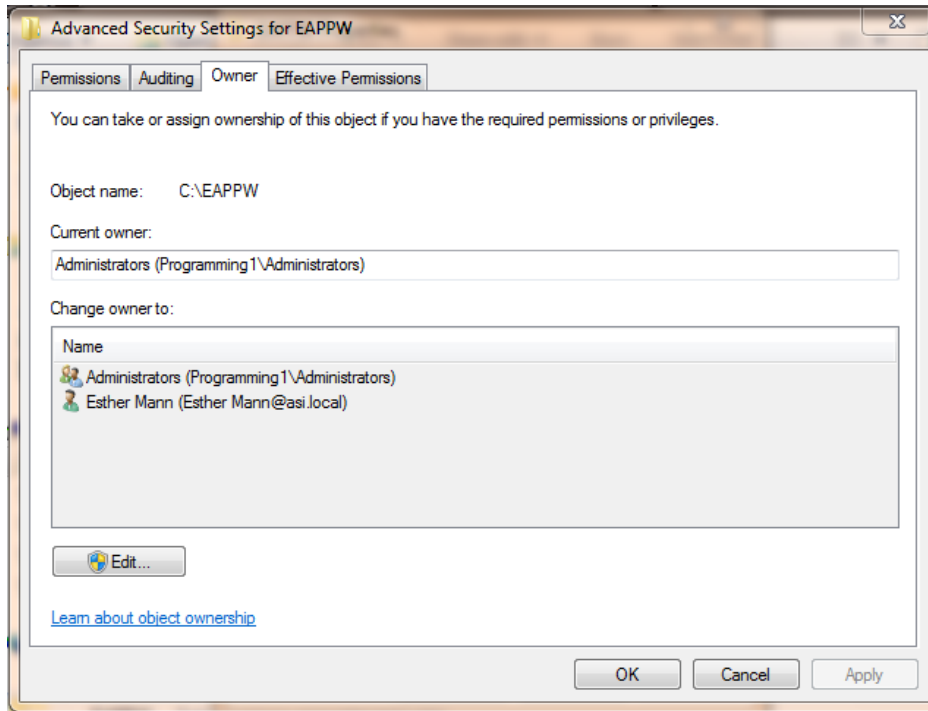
Advanced Security Settings for EAPPW

Permissions | Auditing | Owner | Effective Permissions

You can take or assign ownership of this object if you have the required permissions or privileges.

Object name: C:\EAPPW

Current owner:

Administrators (Programming1\Administrators)

Change owner to:

Name

Administrators (Programming1\Administrators)

Esther Mann (Esther Mann@asi.local)

Edit...

Learn about object ownership

OK Cancel Apply